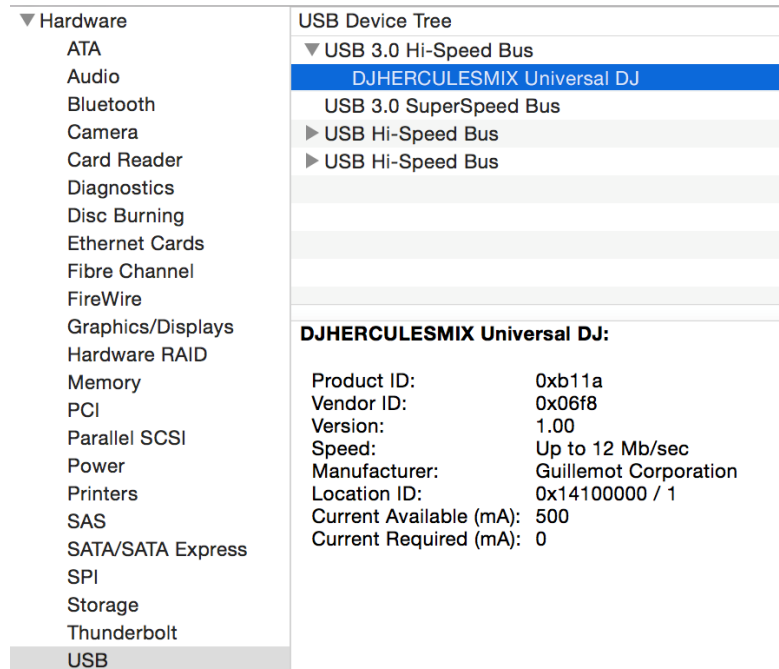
Hardware
ATA
Audio
Bluetooth
Camera
Card Reader
Diagnostics
Disc Burning
Ethernet Cards
Fibre Channel
FireWire
Graphics/Displays
Hardware RAID
Memory
PCI
Parallel SCSI
Power
Printers
SAS
SATA/SATA Express
SPI
Storage
Thunderbolt
USB

USB Device Tree
USB 3.0 Hi-Speed Bus
DJHERCULESMIX Universal DJ
USB 3.0 SuperSpeed Bus
USB Hi-Speed Bus
USB Hi-Speed Bus

DJHERCULESMIX Universal DJ:

| | |
|---|---|
| Product ID: | 0xb11a |
| Vendor ID: | 0x06f8 |
| Version: | 1.00 |
| Speed: | Up to 12 Mb/sec |
| Manufacturer: | Guillemot Corporation |
| Location ID: | 0x14100000 / 1 |
| Current Available (mA): | 500 |
| Current Required (mA): | 0 |